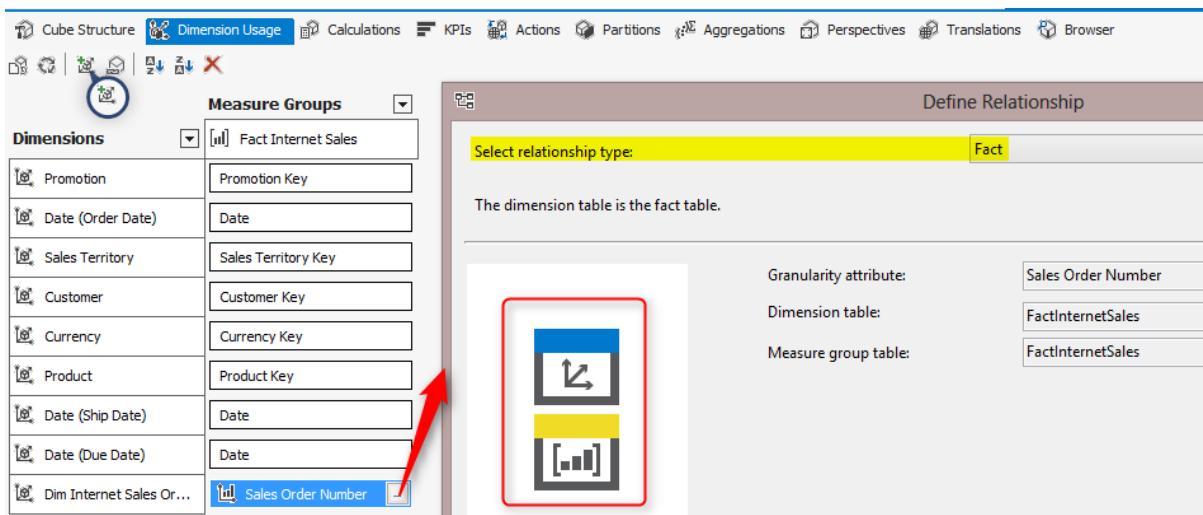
Cube Structure Dimension Usage Calculations KPIs Actions Partitions Aggregations Perspectives Translations Browser

Measure Groups

Dimensions

Fact Internet Sales

| Dimensions | Fact Internet Sales |
|---|---|
| Promotion | Promotion Key |
| Date (Order Date) | Date |
| Sales Territory | Sales Territory Key |
| Customer | Customer Key |
| Currency | Currency Key |
| Product | Product Key |
| Date (Ship Date) | Date |
| Date (Due Date) | Date |
| Dim Internet Sales Or... | Sales Order Number |

Define Relationship

Select relationship type: Fact

The dimension table is the fact table.

Granularity attribute: Sales Order Number

Dimension table: FactInternetSales

Measure group table: FactInternetSales